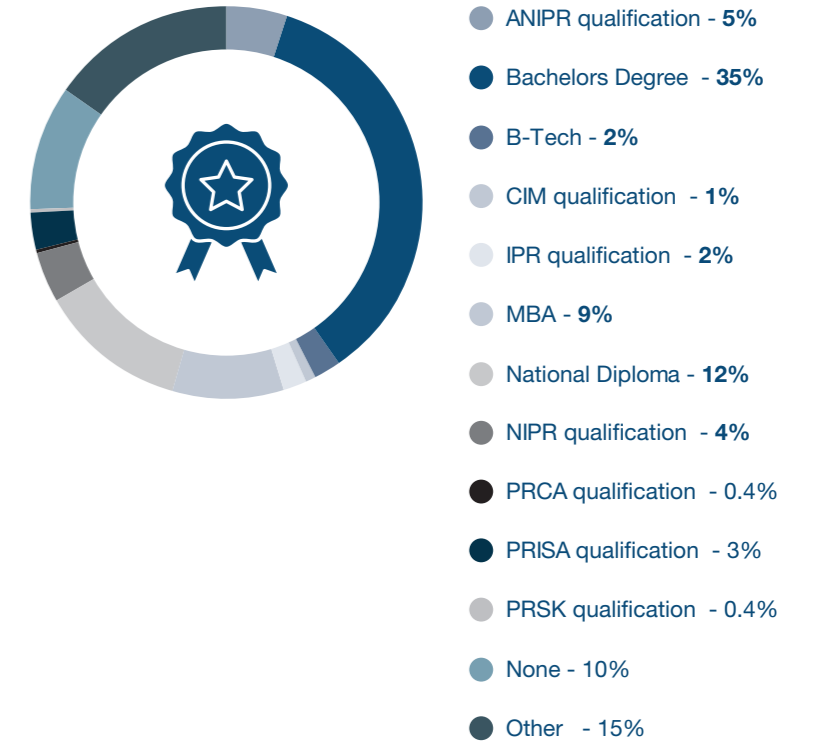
ANIPR qualification - 5%

Bachelors Degree - 35%

B-Tech - 2%

CIM qualification - 1%

IPR qualification - 2%

MBA - 9%

National Diploma - 12%

NIPR qualification - 4%

PRCA qualification - 0.4%

PRISA qualification - 3%

PRSK qualification - 0.4%

None - 10%

Other - 15%